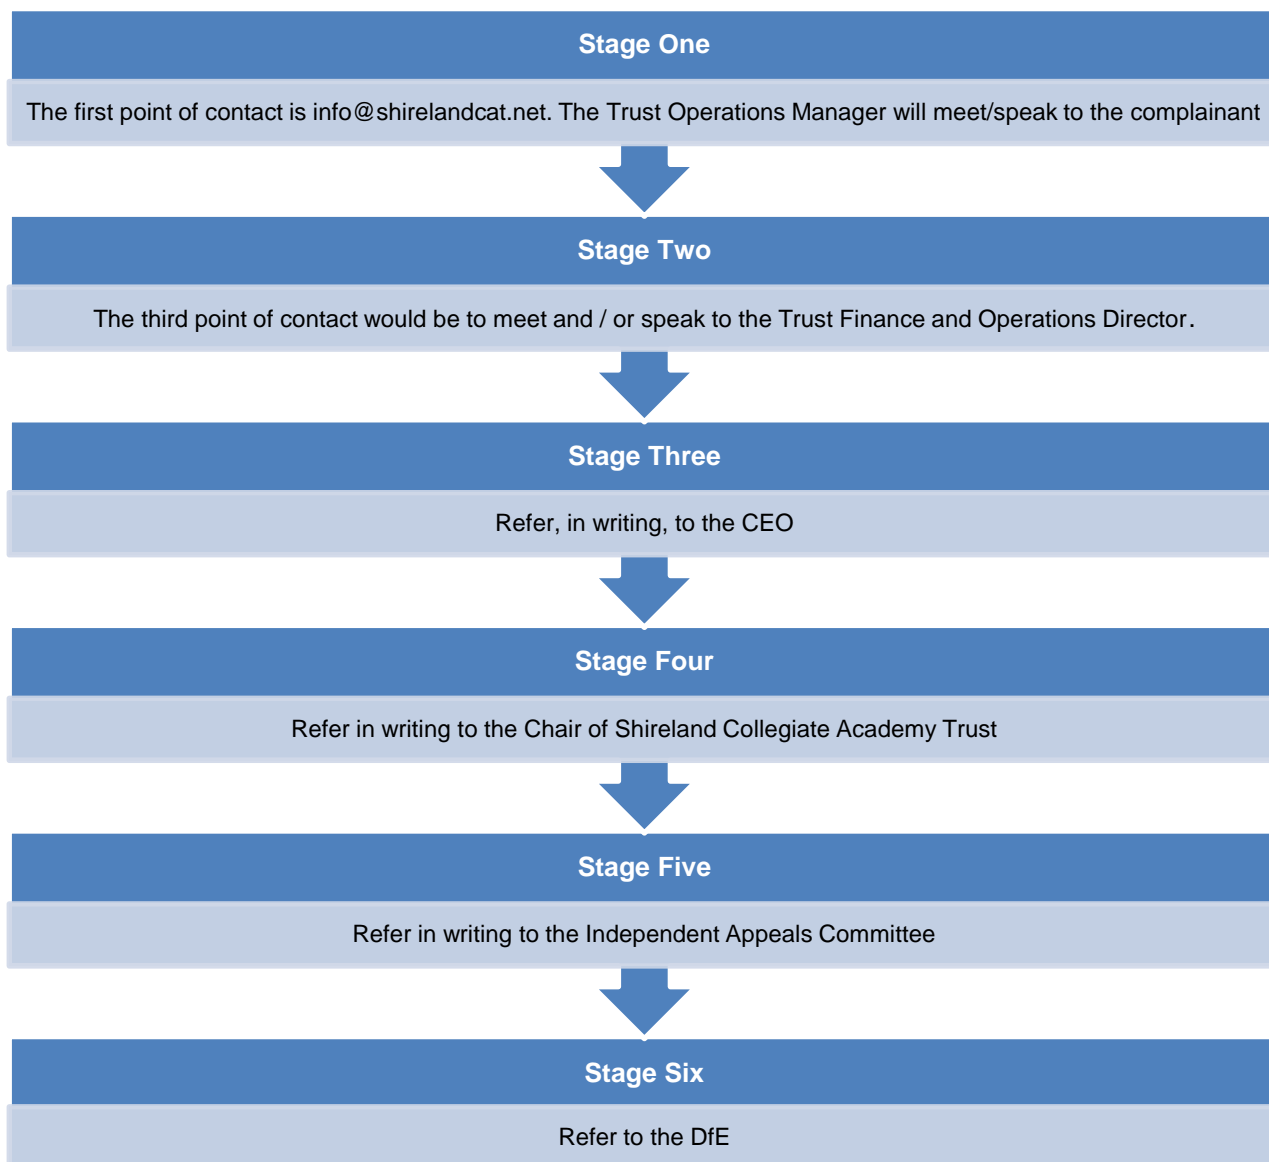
Stage One

The first point of contact is info@shirelandcat.net. The Trust Operations Manager will meet/speak to the complainant

Stage Two

The third point of contact would be to meet and / or speak to the Trust Finance and Operations Director.

Stage Three

Refer, in writing, to the CEO

Stage Four

Refer in writing to the Chair of Shireland Collegiate Academy Trust

Stage Five

Refer in writing to the Independent Appeals Committee

Stage Six

Refer to the DfE